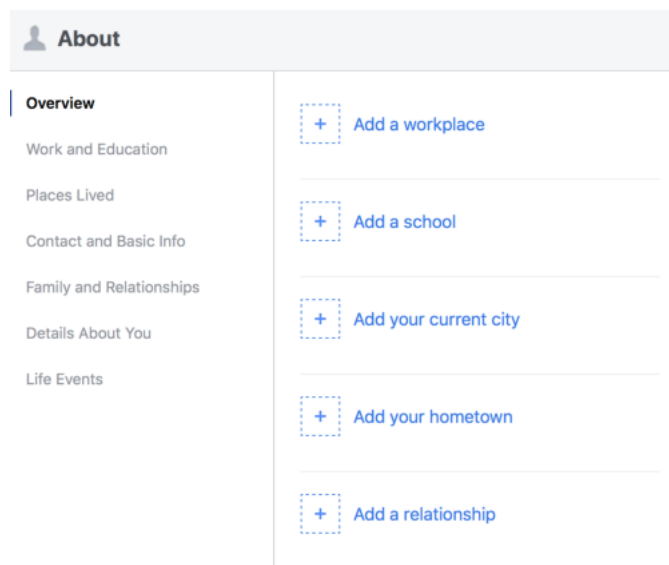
About

Overview

Work and Education

Places Lived

Contact and Basic Info

Family and Relationships

Details About You

Life Events

+ Add a workplace

+ Add a school

+ Add your current city

+ Add your hometown

+ Add a relationship